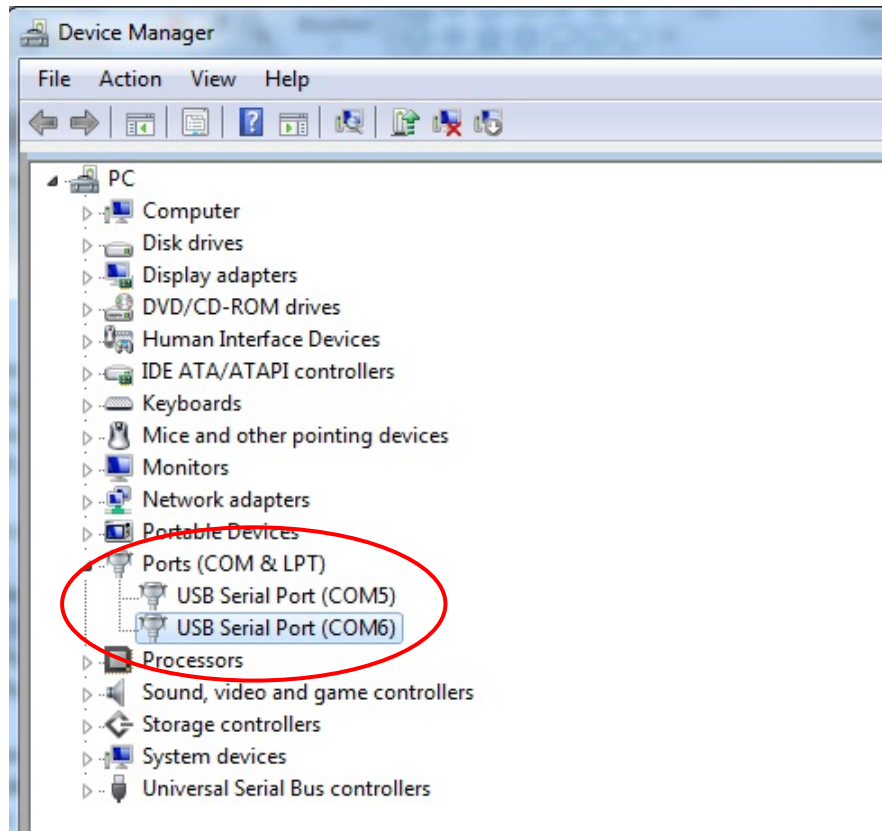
Device Manager

File Action View Help

PC
Computer
Disk drives
Display adapters
DVD/CD-ROM drives
Human Interface Devices
IDE ATA/ATAPI controllers
Keyboards
Mice and other pointing devices
Monitors
Network adapters
Portable Devices
Ports (COM & LPT)
USB Serial Port (COM5)
USB Serial Port (COM6)
Processors
Sound, video and game controllers
Storage controllers
System devices
Universal Serial Bus controllers